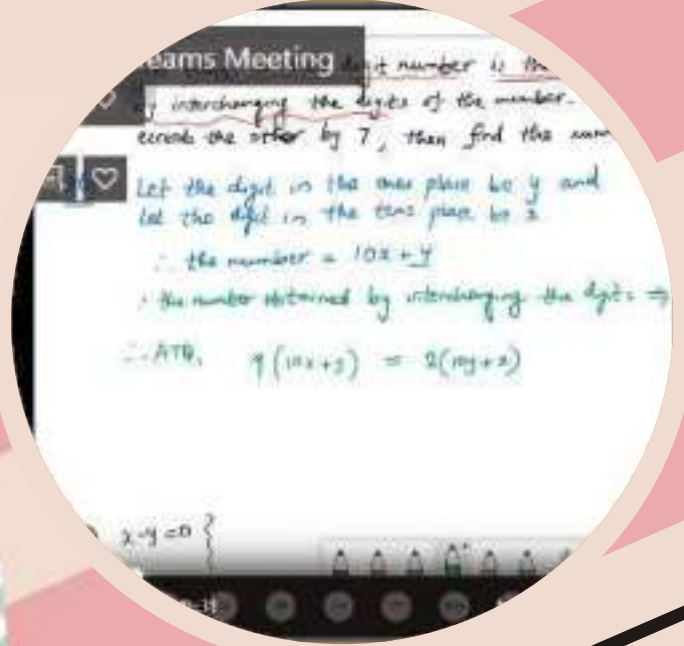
eams Meeting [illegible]it number is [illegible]
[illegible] interchanging the digits of the number. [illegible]
exceeds the other by 7, then find the num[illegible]

Let the digit in the ones place be y and let the digit in the tens place be x.

$\therefore$ the number $= 10x + y$

$\therefore$ the number obtained by interchanging the digits $\Rightarrow$ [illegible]

$\therefore$ ATQ, $4(10x+y) = 2(10y+x)$

$x - y = 0$